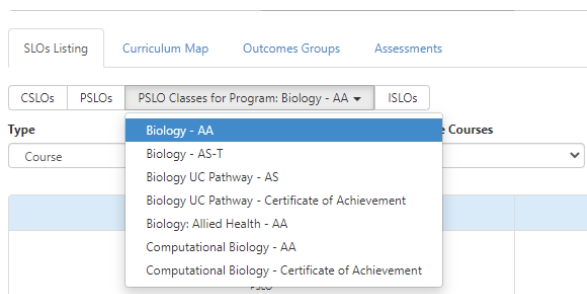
SLOs Listing
Curriculum Map
Outcomes Groups
Assessments

CSLOs
PSLOs
PSLO Classes for Program: Biology - AA
ISLOs

Type
Course

Biology - AA
Biology - AS-T
Biology UC Pathway - AS
Biology UC Pathway - Certificate of Achievement
Biology: Allied Health - AA
Computational Biology - AA
Computational Biology - Certificate of Achievement

e Courses

PSLO